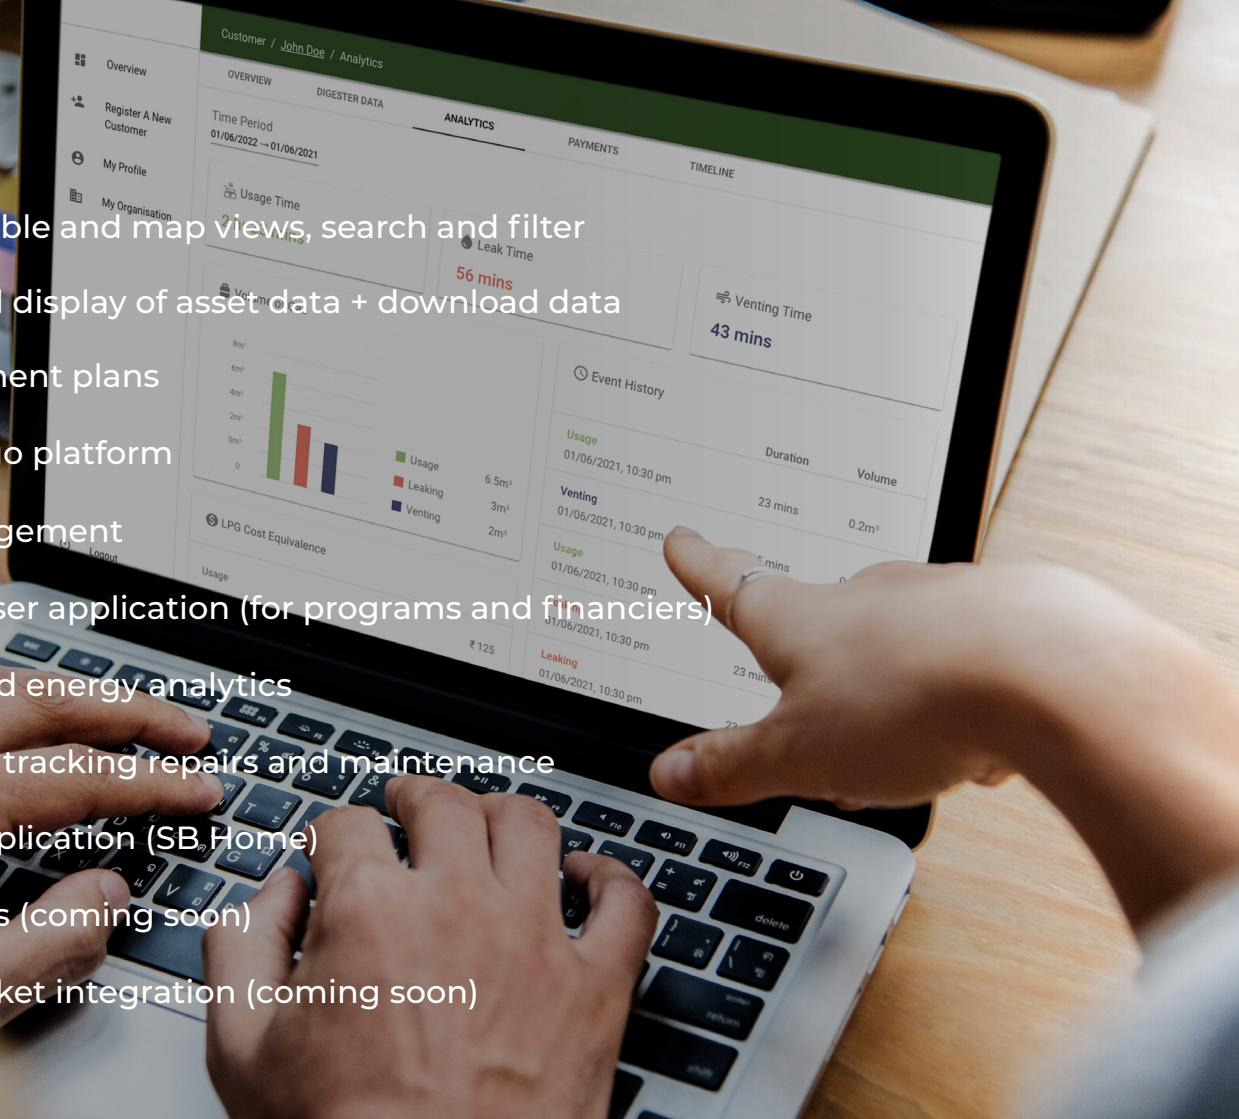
Overview
Register A New Customer
My Profile
My Organisation
Logout

Customer / John Doe / Analytics

OVERVIEW
DIGESTER DATA
ANALYTICS
PAYMENTS
TIMELINE

Time Period
01/06/2022 — 01/06/2021

Usage Time
Leak Time
56 mins
Venting Time
43 mins

8m³
6m³
4m³
2m³
0m³
0

Usage 6.5m³
Leaking 3m³
Venting 2m³

Event History
Duration
Volume
Usage
01/06/2021, 10:30 pm
Venting
01/06/2021, 10:30 pm
23 mins
0.2m³
Usage
01/06/2021, 10:30 pm
01/06/2021, 10:30 pm
Leaking
01/06/2021, 10:30 pm
23 mins

LPG Cost Equivalence
Usage
₹ 125

ble and map views, search and filter

l display of asset data + download data

ment plans

o platform

gement

ser application (for programs and financiers)

d energy analytics

tracking repairs and maintenance

plication (SB Home)

s (coming soon)

ket integration (coming soon)